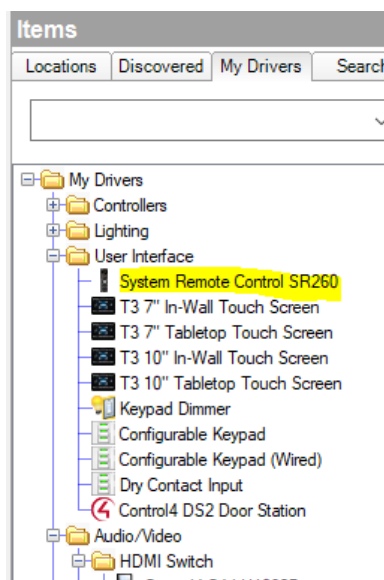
Items

Locations
Discovered
My Drivers
Search

My Drivers
Controllers
Lighting
User Interface
System Remote Control SR260
T3 7" In-Wall Touch Screen
T3 7" Tabletop Touch Screen
T3 10" In-Wall Touch Screen
T3 10" Tabletop Touch Screen
Keypad Dimmer
Configurable Keypad
Configurable Keypad (Wired)
Dry Contact Input
Control4 DS2 Door Station
Audio/Video
HDMI Switch
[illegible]